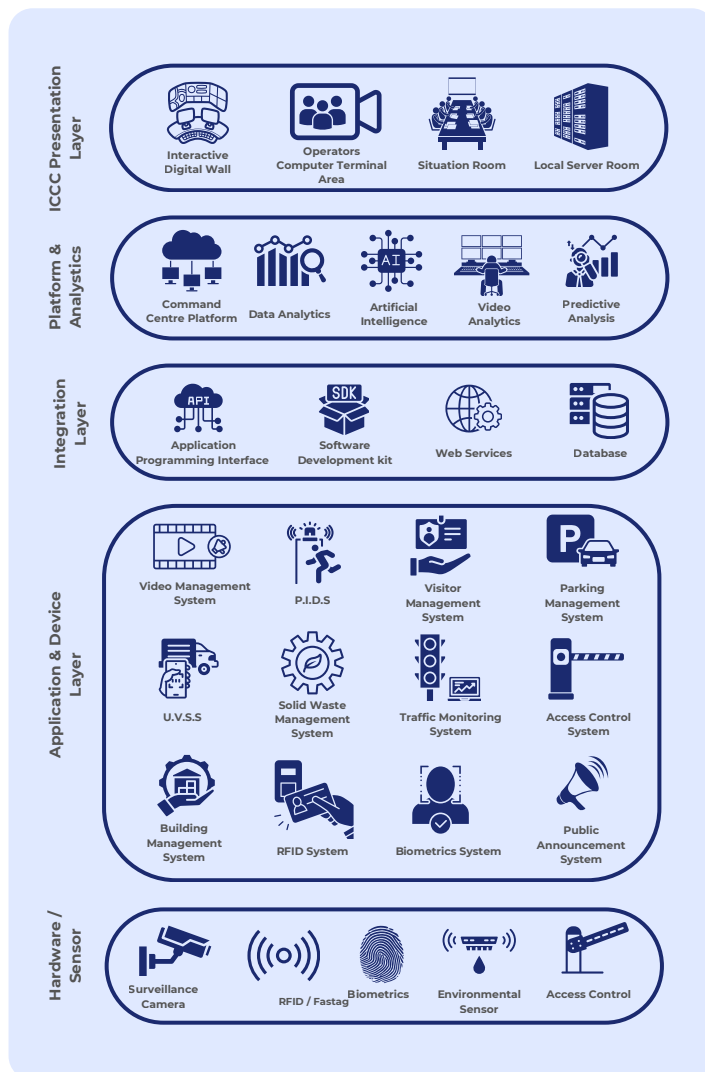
ICCC Presentation Layer

Interactive Digital Wall

Operators Computer Terminal Area

Situation Room

Local Server Room

Platform & Analytics

Command Centre Platform

Data Analytics

AI

Artificial Intelligence

Video Analytics

Predictive Analysis

Integration Layer

API

Application Programming Interface

SDK

Software Development kit

Web Services

Database

Application & Device Layer

Video Management System

P.I.D.S

Visitor Management System

P

Parking Management System

U.V.S.S

Solid Waste Management System

Traffic Monitoring System

Access Control System

Building Management System

RFID System

Biometrics System

Public Announcement System

Hardware / Sensor

Surveillance Camera

RFID / Fastag

Biometrics

Environmental Sensor

Access Control